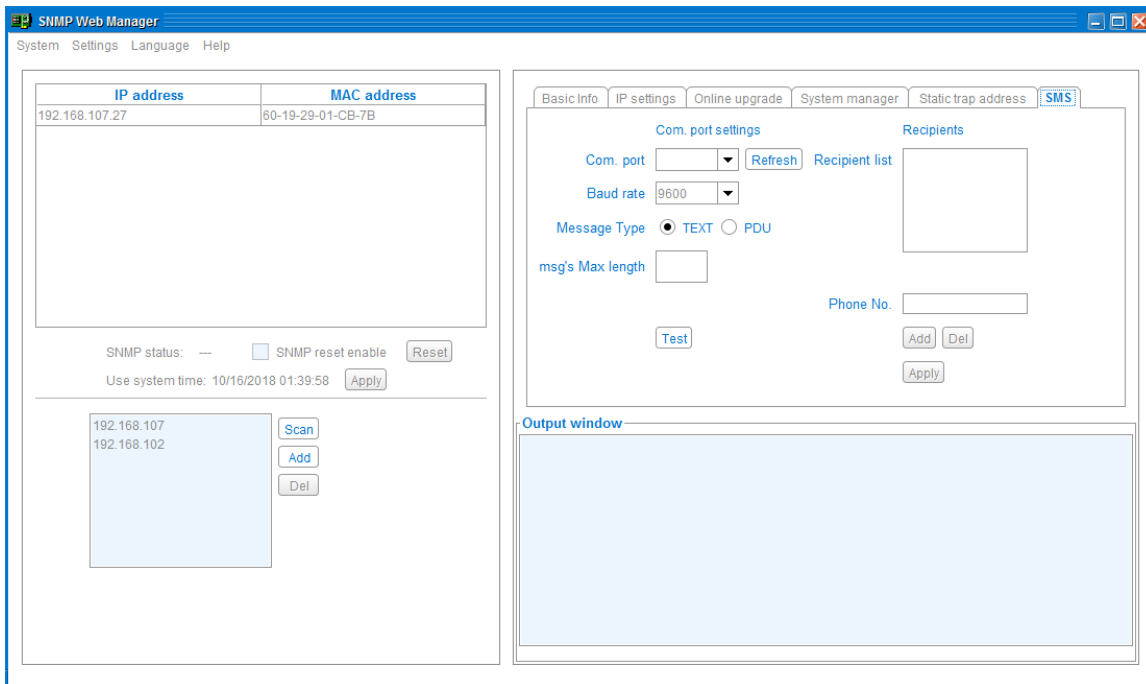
SNMP Web Manager

System Settings Language Help

| IP address | MAC address |
|---|---|
| 192.168.107.27 | 60-19-29-01-CB-7B |

SNMP status: --- SNMP reset enable Reset

Use system time: 10/16/2018 01:39:58 Apply

192.168.107
192.168.102

Scan
Add
Del

Basic Info | IP settings | Online upgrade | System manager | Static trap address | SMS

Com. port settings

Recipients

Com. port Refresh

Recipient list

Baud rate 9600

Message Type TEXT PDU

msg's Max length

Phone No.

Test

Add Del

Apply

Output window